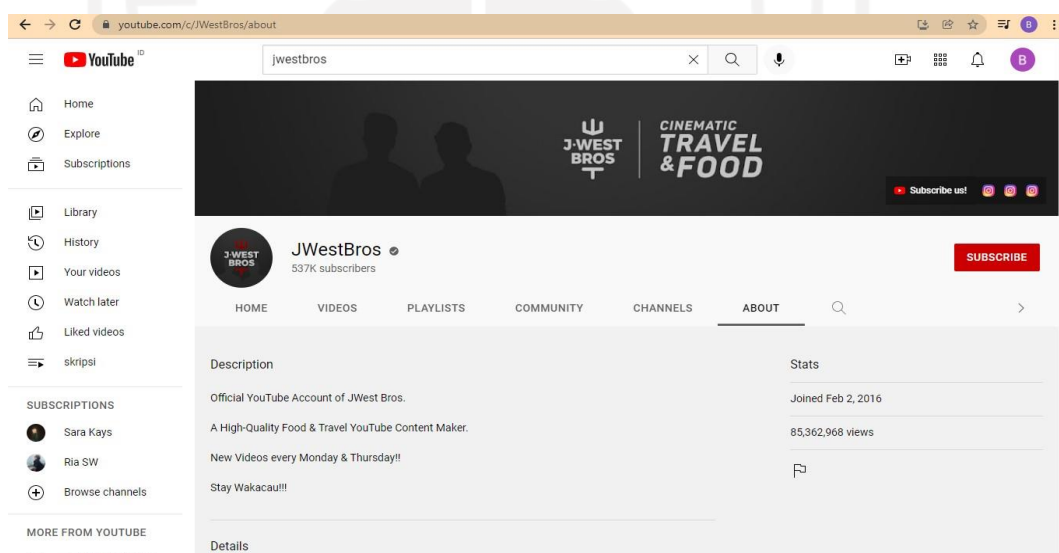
youtube.com/c/JWestBros/about

YouTube ID

jwestbros

B

Home
Explore
Subscriptions

Library
History
Your videos
Watch later
Liked videos
skripsi

SUBSCRIPTIONS
Sara Kays
Ria SW
Browse channels

MORE FROM YOUTUBE

J-WEST BROS

CINEMATIC TRAVEL & FOOD

Subscribe us!

J-WEST BROS

JWestBros
537K subscribers

SUBSCRIBE

HOME VIDEOS PLAYLISTS COMMUNITY CHANNELS ABOUT

Description

Official YouTube Account of JWest Bros.

A High-Quality Food & Travel YouTube Content Maker.

New Videos every Monday & Thursday!!

Stay Wakacau!!!

Details

Stats

Joined Feb 2, 2016

85,362,968 views